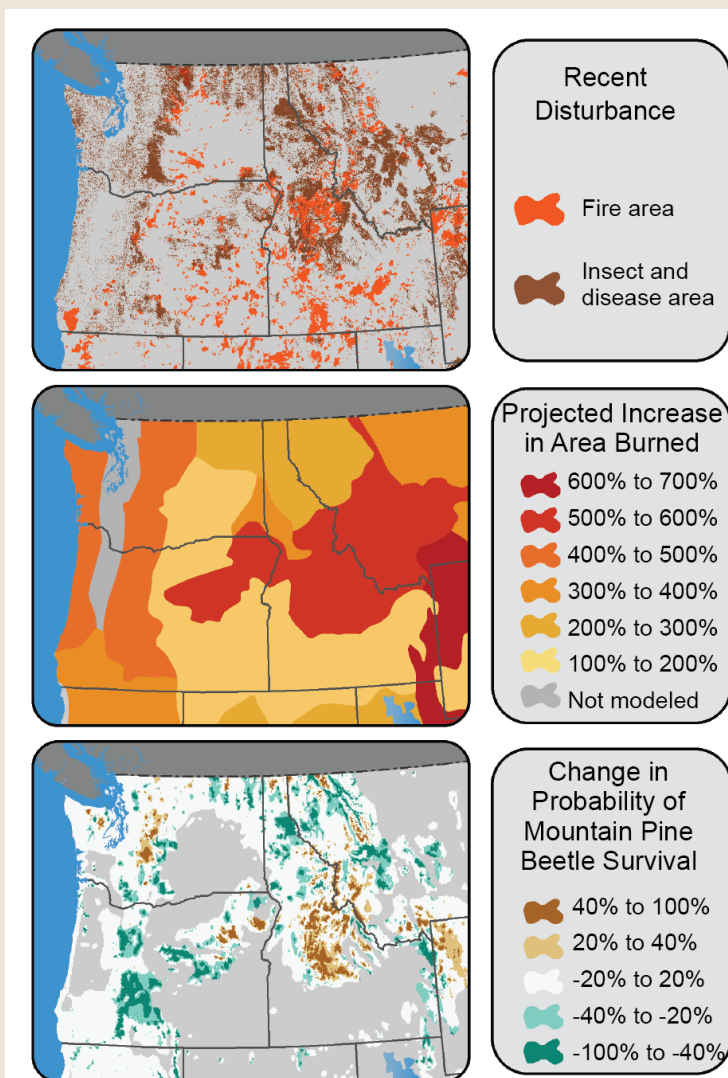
Recent Disturbance

Fire area

Insect and disease area

Projected Increase in Area Burned

600% to 700%

500% to 600%

400% to 500%

300% to 400%

200% to 300%

100% to 200%

Not modeled

Change in Probability of Mountain Pine Beetle Survival

40% to 100%

20% to 40%

-20% to 20%

-40% to -20%

-100% to -40%